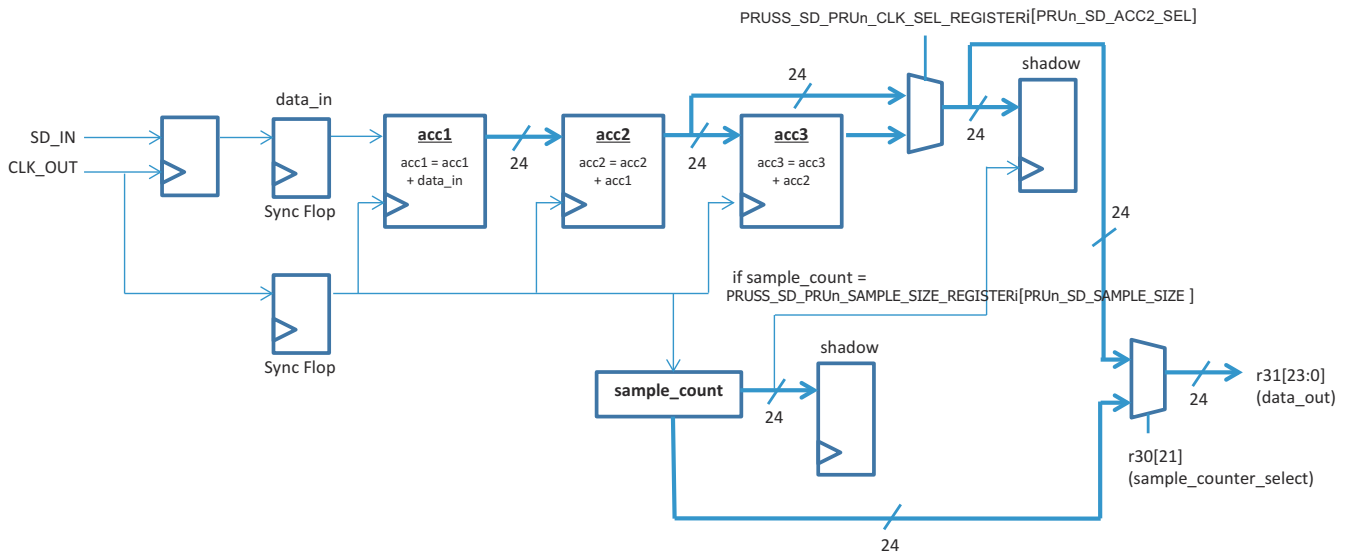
PRUSS_SD_PRUn_CLK_SEL_REGISTERi[PRUn_SD_ACC2_SEL]

shadow

24

data_in

SD_IN

CLK_OUT

Sync Flop

acc1
acc1 = acc1 + data_in

24

acc2
acc2 = acc2 + acc1

24

acc3
acc3 = acc3 + acc2

24

24

if sample_count = PRUSS_SD_PRUn_SAMPLE_SIZE_REGISTERi[PRUn_SD_SAMPLE_SIZE ]

Sync Flop

sample_count

24

shadow

r31[23:0]
(data_out)

24

r30[21]
(sample_counter_select)

24